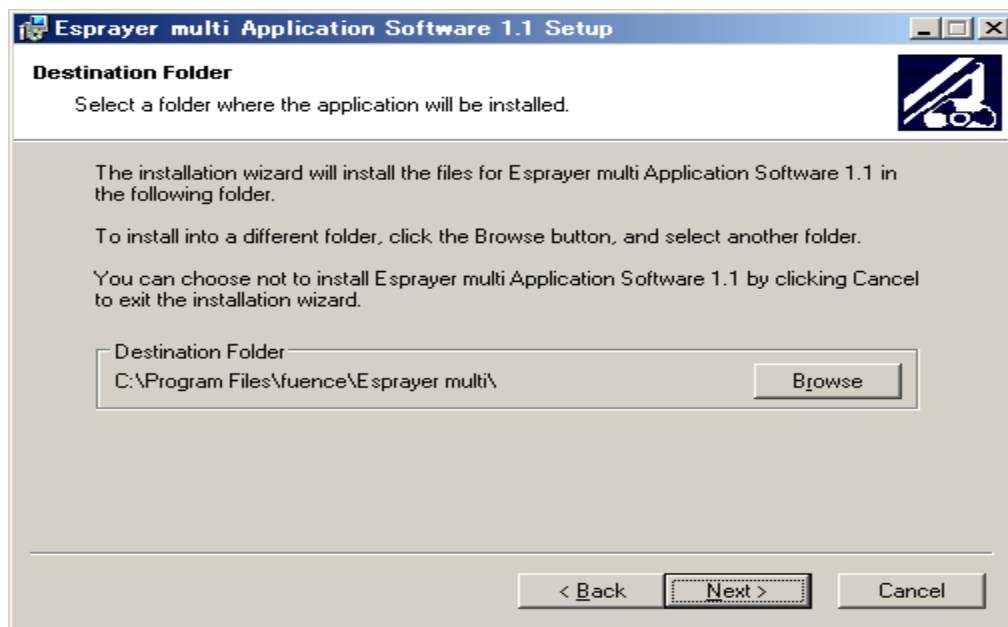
Esprayer multi Application Software 1.1 Setup

Destination Folder

Select a folder where the application will be installed.

The installation wizard will install the files for Esprayer multi Application Software 1.1 in the following folder.

To install into a different folder, click the Browse button, and select another folder.

You can choose not to install Esprayer multi Application Software 1.1 by clicking Cancel to exit the installation wizard.

Destination Folder

C:\Program Files\fuence\Esprayer multi\

Browse

< Back

Next >

Cancel